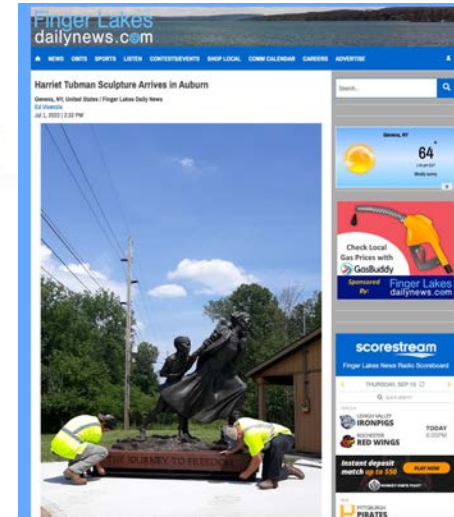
Finger Lakes dailynews.com

NEWS OBITS SPORTS LISTEN CONTESTS/EVENTS SHOP LOCAL COMM CALENDAR CAREERS ADVERTISE

Harriet Tubman Sculpture Arrives in Auburn

Geneva, NY, United States / Finger Lakes Daily News
Ed Vivenzio
Jul 1, 2022 | 2:32 PM

THE JOURNEY TO FREEDOM

Search...

Geneva, NY
64°
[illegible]
Mostly sunny

Check Local Gas Prices with GasBuddy
Sponsored By: Finger Lakes dailynews.com

scorestream
Finger Lakes News Radio Scoreboard
THURSDAY, SEP 15
LEHIGH VALLEY IRONPIGS
ROCHESTER RED WINGS
TODAY 6:05PM
Instant deposit match up to $50
PLAY NOW
PITTSBURGH PIRATES